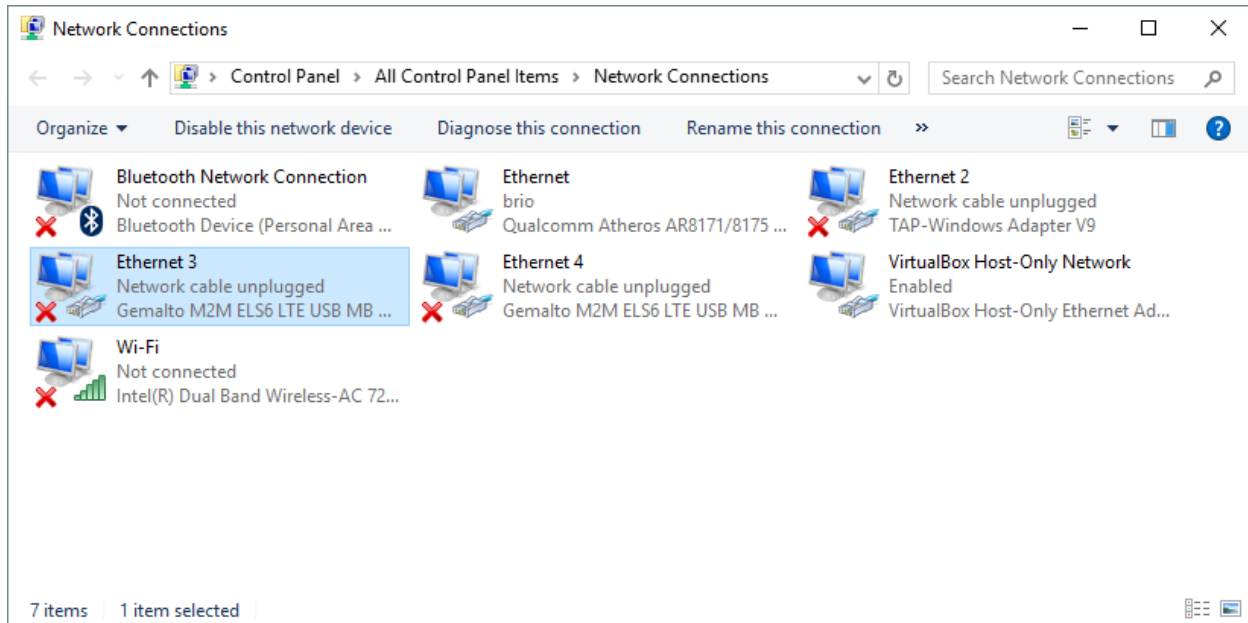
Network Connections

> Control Panel > All Control Panel Items > Network Connections

Search Network Connections

Organize ▾ Disable this network device Diagnose this connection Rename this connection »

?

Bluetooth Network Connection
Not connected
Bluetooth Device (Personal Area ...

Ethernet
brio
Qualcomm Atheros AR8171/8175 ...

Ethernet 2
Network cable unplugged
TAP-Windows Adapter V9

Ethernet 3
Network cable unplugged
Gemalto M2M ELS6 LTE USB MB ...

Ethernet 4
Network cable unplugged
Gemalto M2M ELS6 LTE USB MB ...

VirtualBox Host-Only Network
Enabled
VirtualBox Host-Only Ethernet Ad...

Wi-Fi
Not connected
Intel(R) Dual Band Wireless-AC 72...

7 items 1 item selected